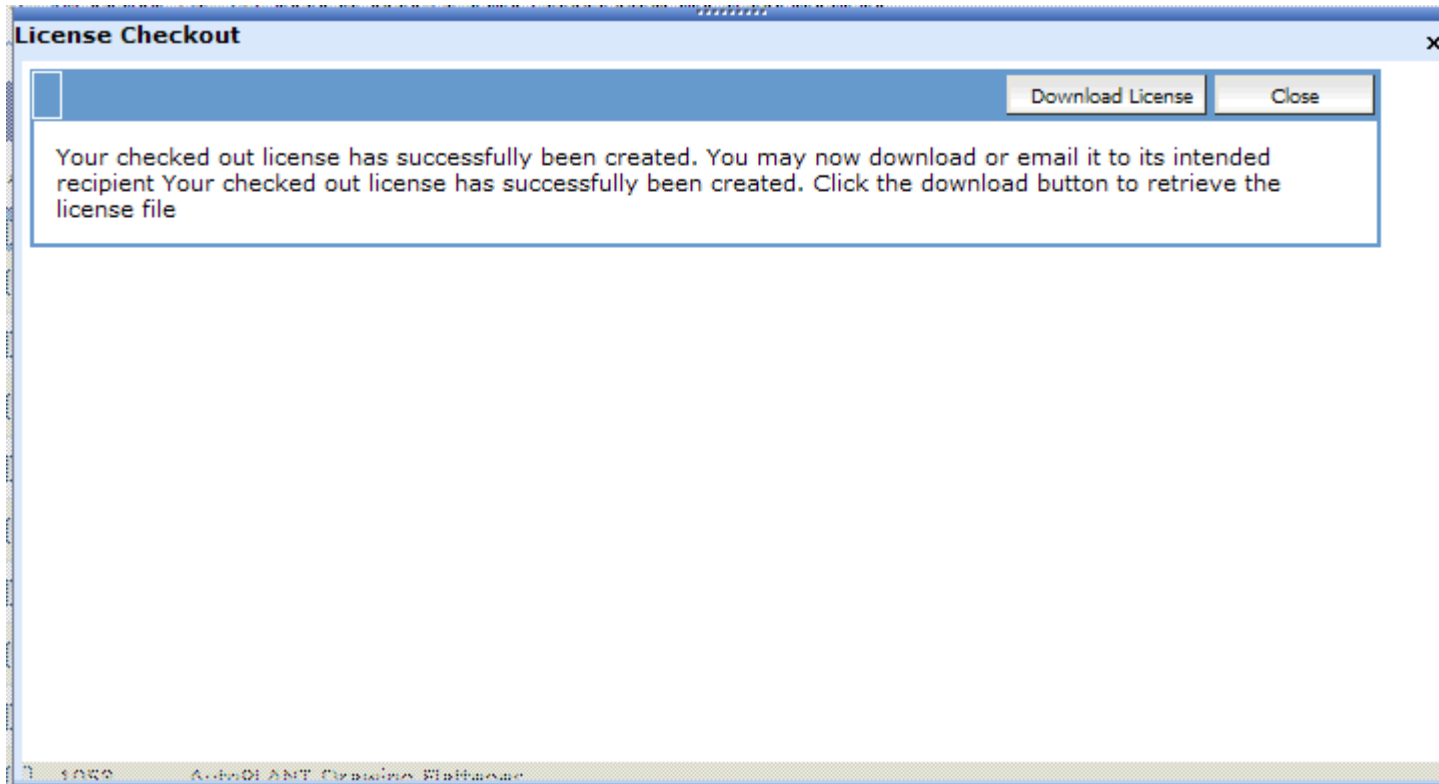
License Checkout

×

Download License

Close

Your checked out license has successfully been created. You may now download or email it to its intended recipient Your checked out license has successfully been created. Click the download button to retrieve the license file

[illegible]